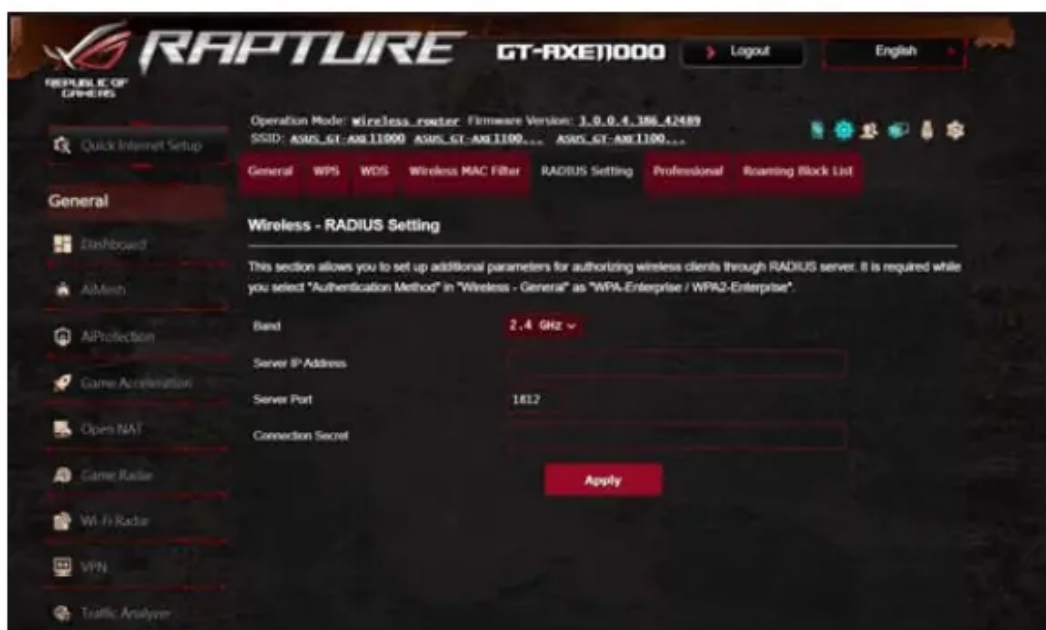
REPUBLIC OF GAMERS

RAPTURE GT-AXE11000

Logout

English

Quick Internet Setup

General

Dashboard

AiMesh

AiProtection

Game Acceleration

Open NAT

Game Radar

Wi-Fi Radar

VPN

Traffic Analyzer

Operation Mode: Wireless router Firmware Version: 3.0.0.4.386_42489
SSID: ASUS_GT-AXE11000 ASUS_GT-AXE1100... ASUS_GT-AXE1100...

General | WPS | WDS | Wireless MAC Filter | RADIUS Setting | Professional | Roaming Block List

Wireless - RADIUS Setting

This section allows you to set up additional parameters for authorizing wireless clients through RADIUS server. It is required while you select "Authentication Method" in "Wireless - General" as "WPA-Enterprise / WPA2-Enterprise".

Band 2.4 GHz

Server IP Address

Server Port 1812

Connection Secret

Apply